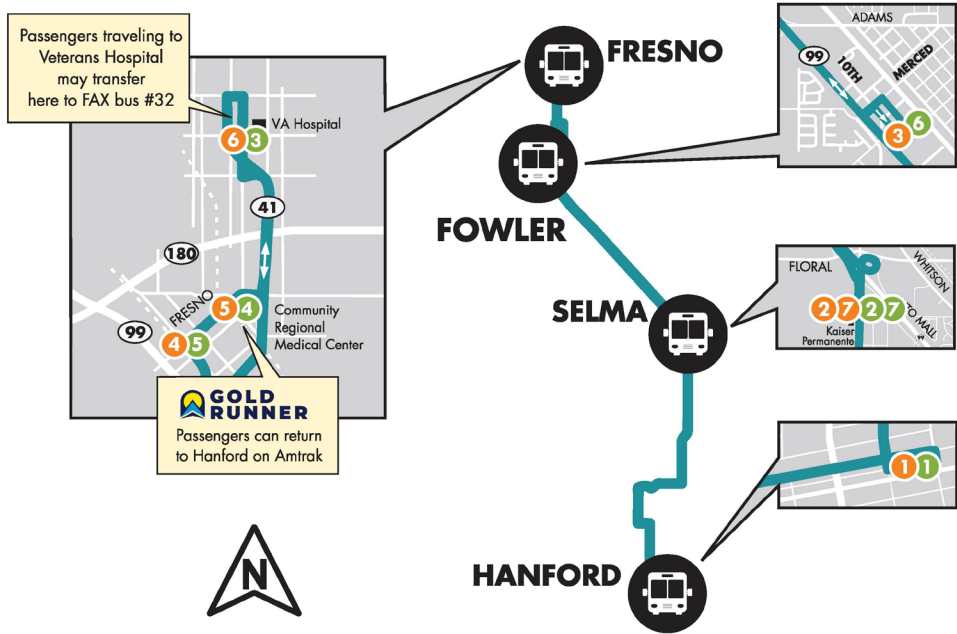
Passengers traveling to Veterans Hospital may transfer here to FAX bus #32

6 3 VA Hospital

41

180

FRESNO

5 4 Community Regional Medical Center

99

4 5

GOLD RUNNER

Passengers can return to Hanford on Amtrak

N

FRESNO

FOWLER

SELMA

HANFORD

ADAMS

99

10TH

MERCED

3 6

FLORAL

WHITSON

2 7 2 7

Kaiser Permanente

TO MALL

1 1